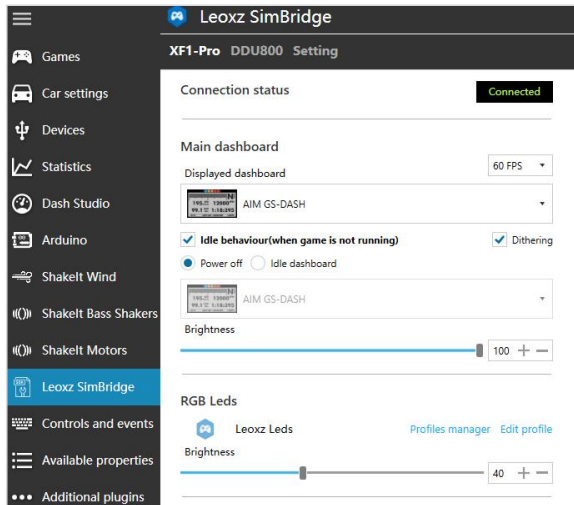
Games
Car settings
Devices
Statistics
Dash Studio
Arduino
ShakeIt Wind
ShakeIt Bass Shakers
ShakeIt Motors
Leoxz SimBridge
Controls and events
Available properties
Additional plugins

Leoxz SimBridge

XF1-Pro DDU800 Setting

Connection status
Connected

Main dashboard
Displayed dashboard
60 FPS
AIM GS-DASH
Idle behaviour(when game is not running)
Dithering
Power off
Idle dashboard
AIM GS-DASH
Brightness
100 + −

RGB Leds
Leoxz Leds
Profiles manager
Edit profile
Brightness
40 + −